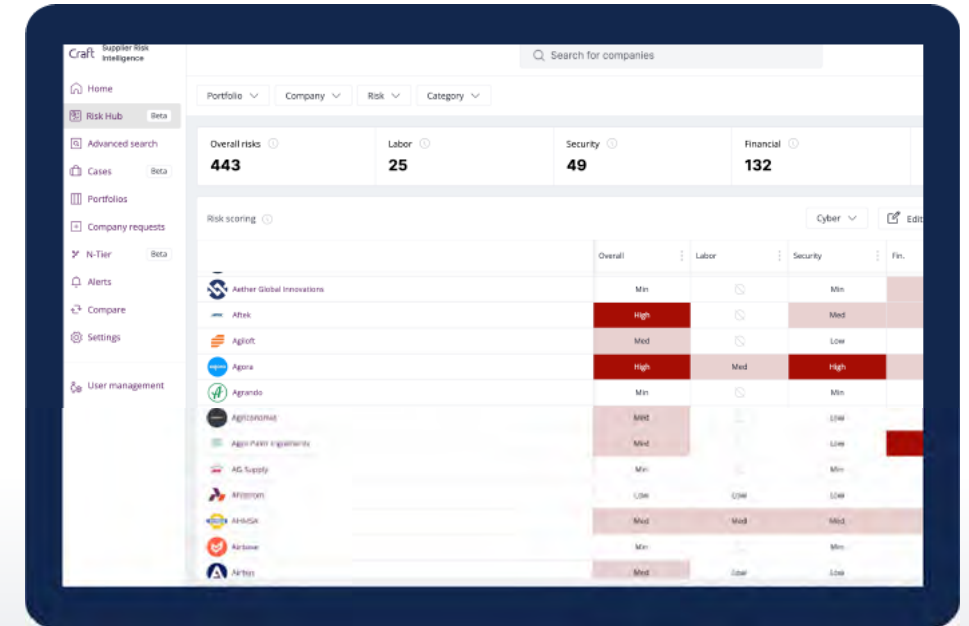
Craft Supplier Risk Intelligence

Search for companies

Home
Risk Hub Beta
Advanced search
Cases Beta
Portfolios
Company requests
N-Tier Beta
Alerts
Compare
Settings
User management

Portfolio
Company
Risk
Category

Overall risks
443
Labor
25
Security
49
Financial
132

Risk scoring

Cyber
Edit

| | Overall | Labor | Security | Fin. |
|---|---|---|---|---|
| Aether Global Innovations | Min | | Min | |
| Aftek | High | | Med | |
| Agiloft | Med | | Low | |
| Agora | High | Med | High | |
| Agrando | Min | | Min | |
| Agrizzonomia | Med | | Low | |
| Agro Pellet Engineering | Med | | Low | |
| AG Supply | Min | | Min | |
| Afitorom | Low | Low | Min | |
| AHMSA | Med | Med | Med | |
| Airbase | Min | | Min | |
| Airtec | Med | Low | Low | |